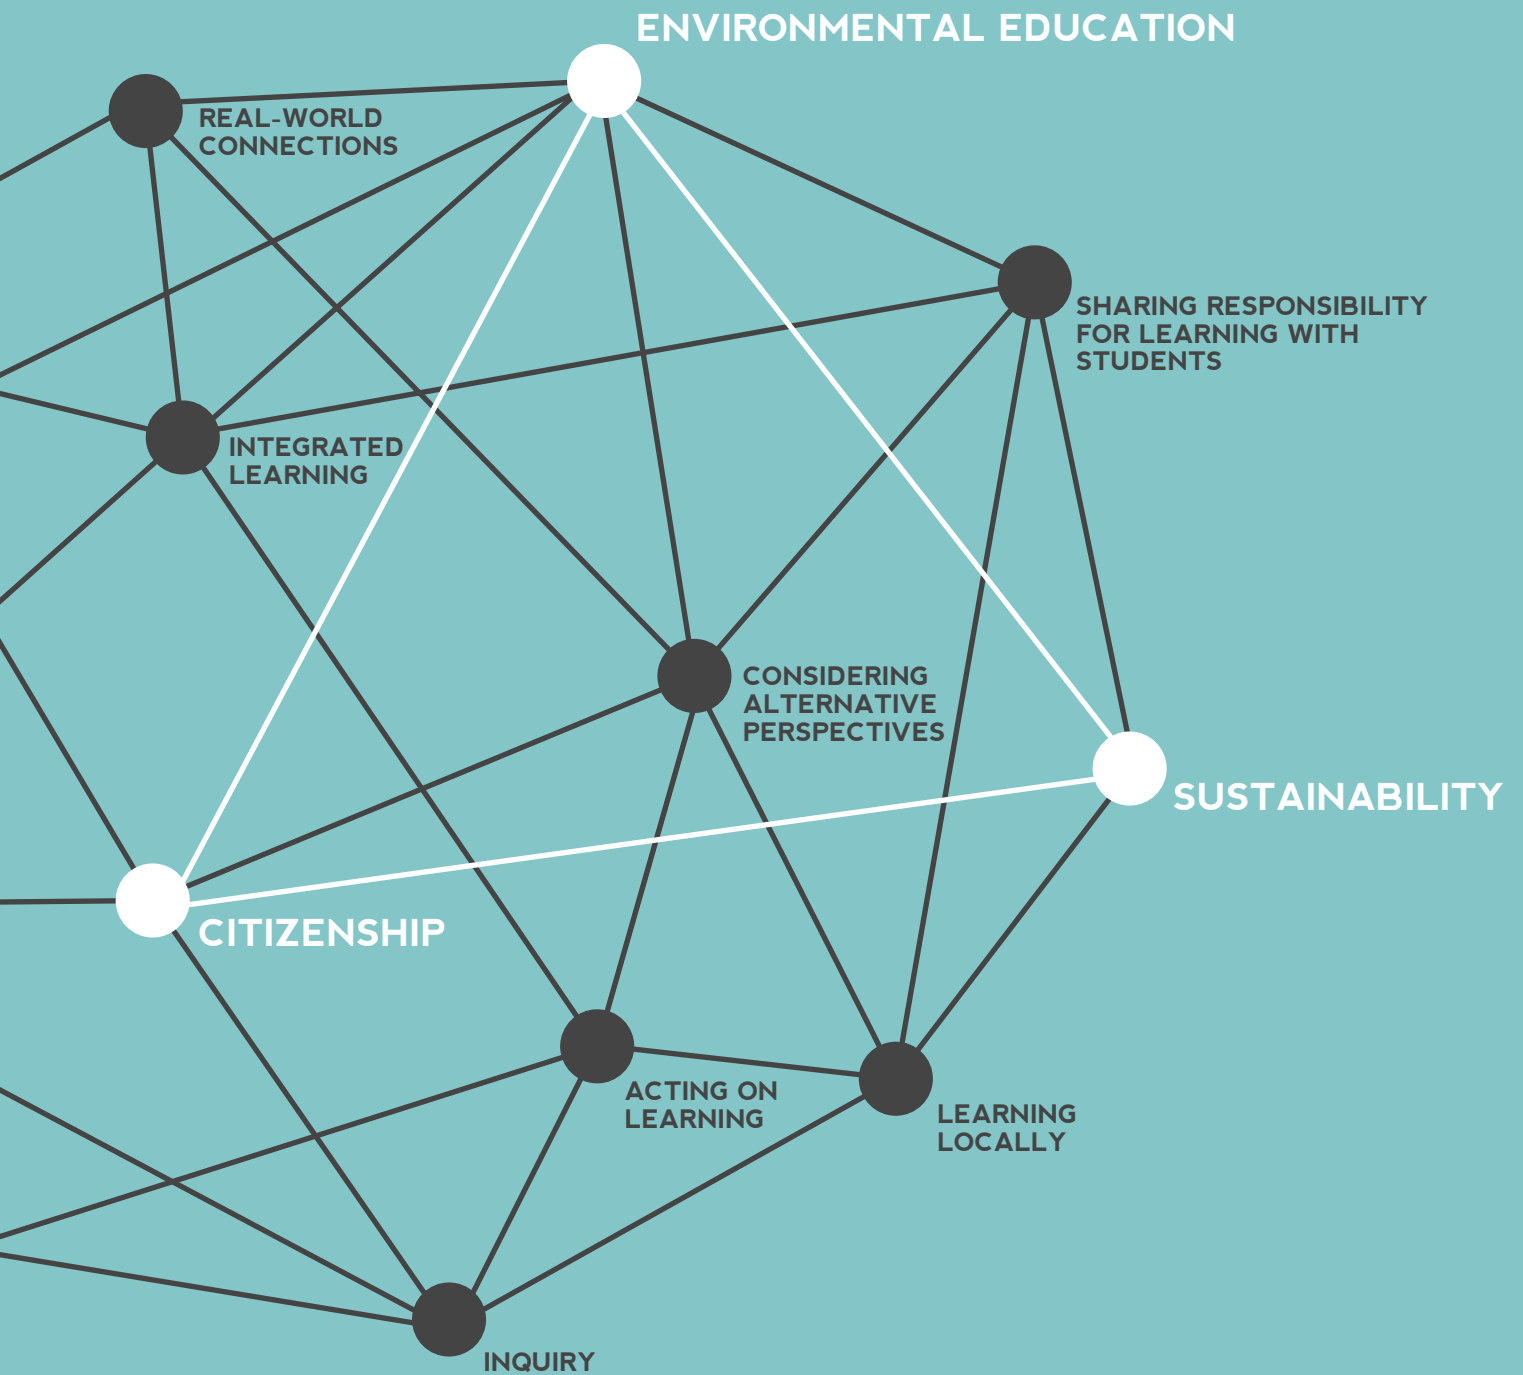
ENVIRONMENTAL EDUCATION

REAL-WORLD CONNECTIONS

SHARING RESPONSIBILITY FOR LEARNING WITH STUDENTS

INTEGRATED LEARNING

CONSIDERING ALTERNATIVE PERSPECTIVES

SUSTAINABILITY

CITIZENSHIP

ACTING ON LEARNING

LEARNING LOCALLY

INQUIRY